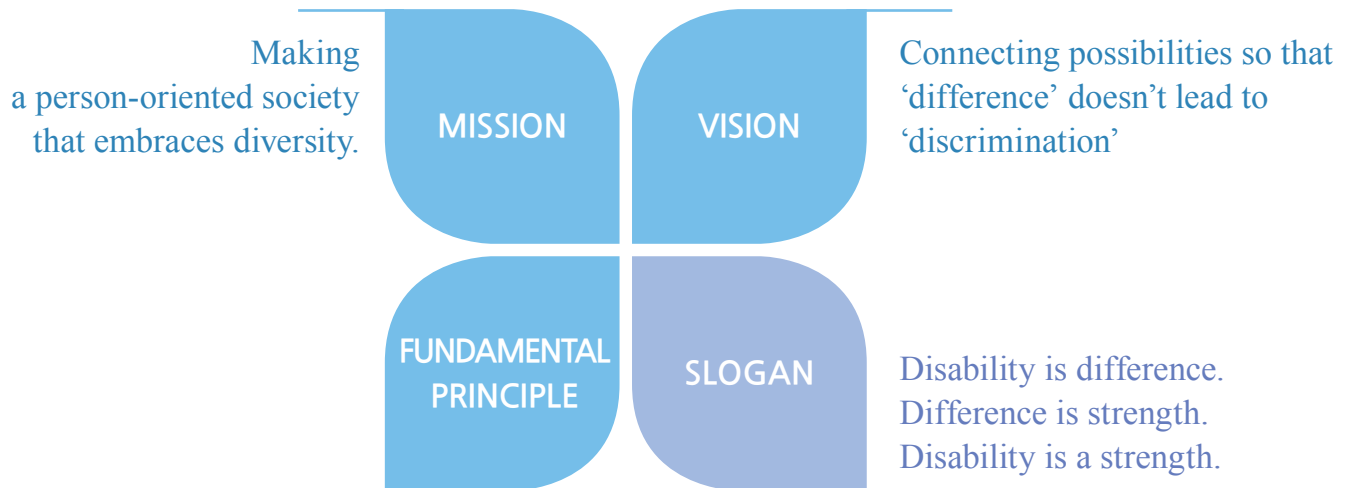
Making a person-oriented society that embraces diversity.

MISSION

VISION

Connecting possibilities so that ‘difference’ doesn’t lead to ‘discrimination’

FUNDAMENTAL PRINCIPLE

SLOGAN

Disability is difference.
Difference is strength.
Disability is a strength.